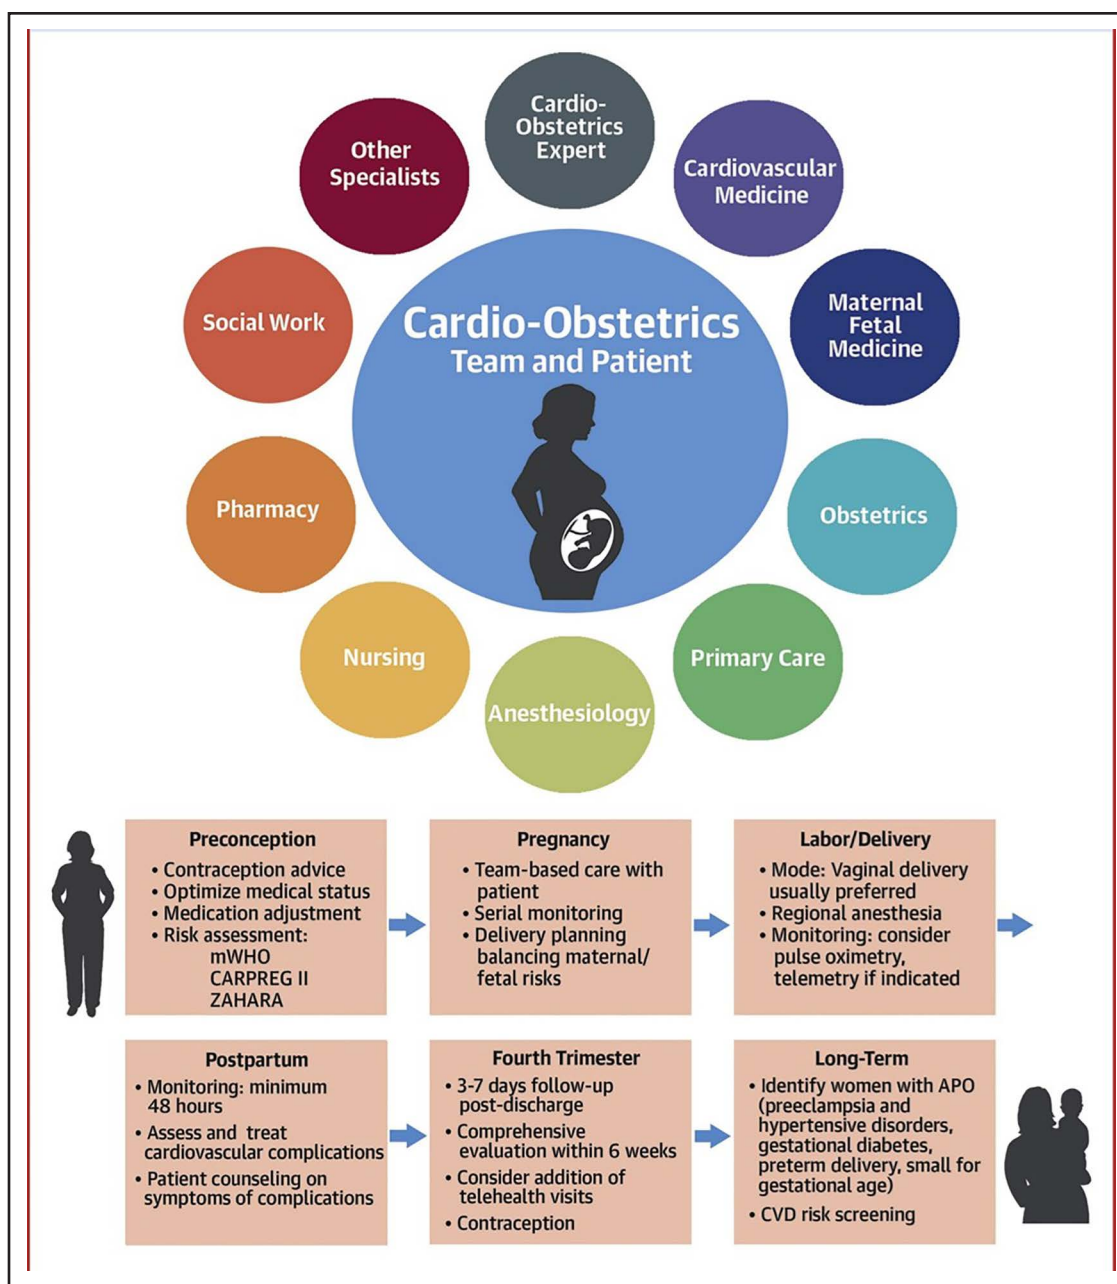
Cardio-Obstetrics Expert

Cardiovascular Medicine

Maternal Fetal Medicine

Obstetrics

Primary Care

Anesthesiology

Nursing

Pharmacy

Social Work

Other Specialists

Cardio-Obstetrics
Team and Patient

Preconception
• Contraception advice
• Optimize medical status
• Medication adjustment
• Risk assessment:
mWHO
CARPREG II
ZAHARA

Pregnancy
• Team-based care with patient
• Serial monitoring
• Delivery planning balancing maternal/ fetal risks

Labor/Delivery
• Mode: Vaginal delivery usually preferred
• Regional anesthesia
• Monitoring: consider pulse oximetry, telemetry if indicated

Postpartum
• Monitoring: minimum 48 hours
• Assess and treat cardiovascular complications
• Patient counseling on symptoms of complications

Fourth Trimester
• 3-7 days follow-up post-discharge
• Comprehensive evaluation within 6 weeks
• Consider addition of telehealth visits
• Contraception

Long-Term
• Identify women with APO (preeclampsia and hypertensive disorders, gestational diabetes, preterm delivery, small for gestational age)
• CVD risk screening